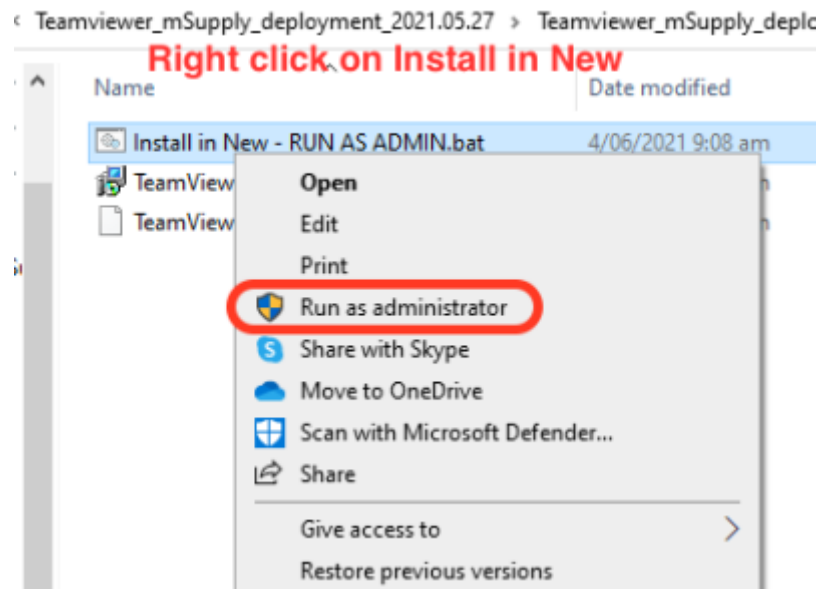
‹ Teamviewer_mSupply_deployment_2021.05.27 › Teamviewer_mSupply_deplo

Right click on Install in New

Name

Date modified

Install in New - RUN AS ADMIN.bat

4/06/2021 9:08 am

TeamView

TeamView

Open

Edit

Print

Run as administrator

Share with Skype

Move to OneDrive

Scan with Microsoft Defender...

Share

Give access to

Restore previous versions